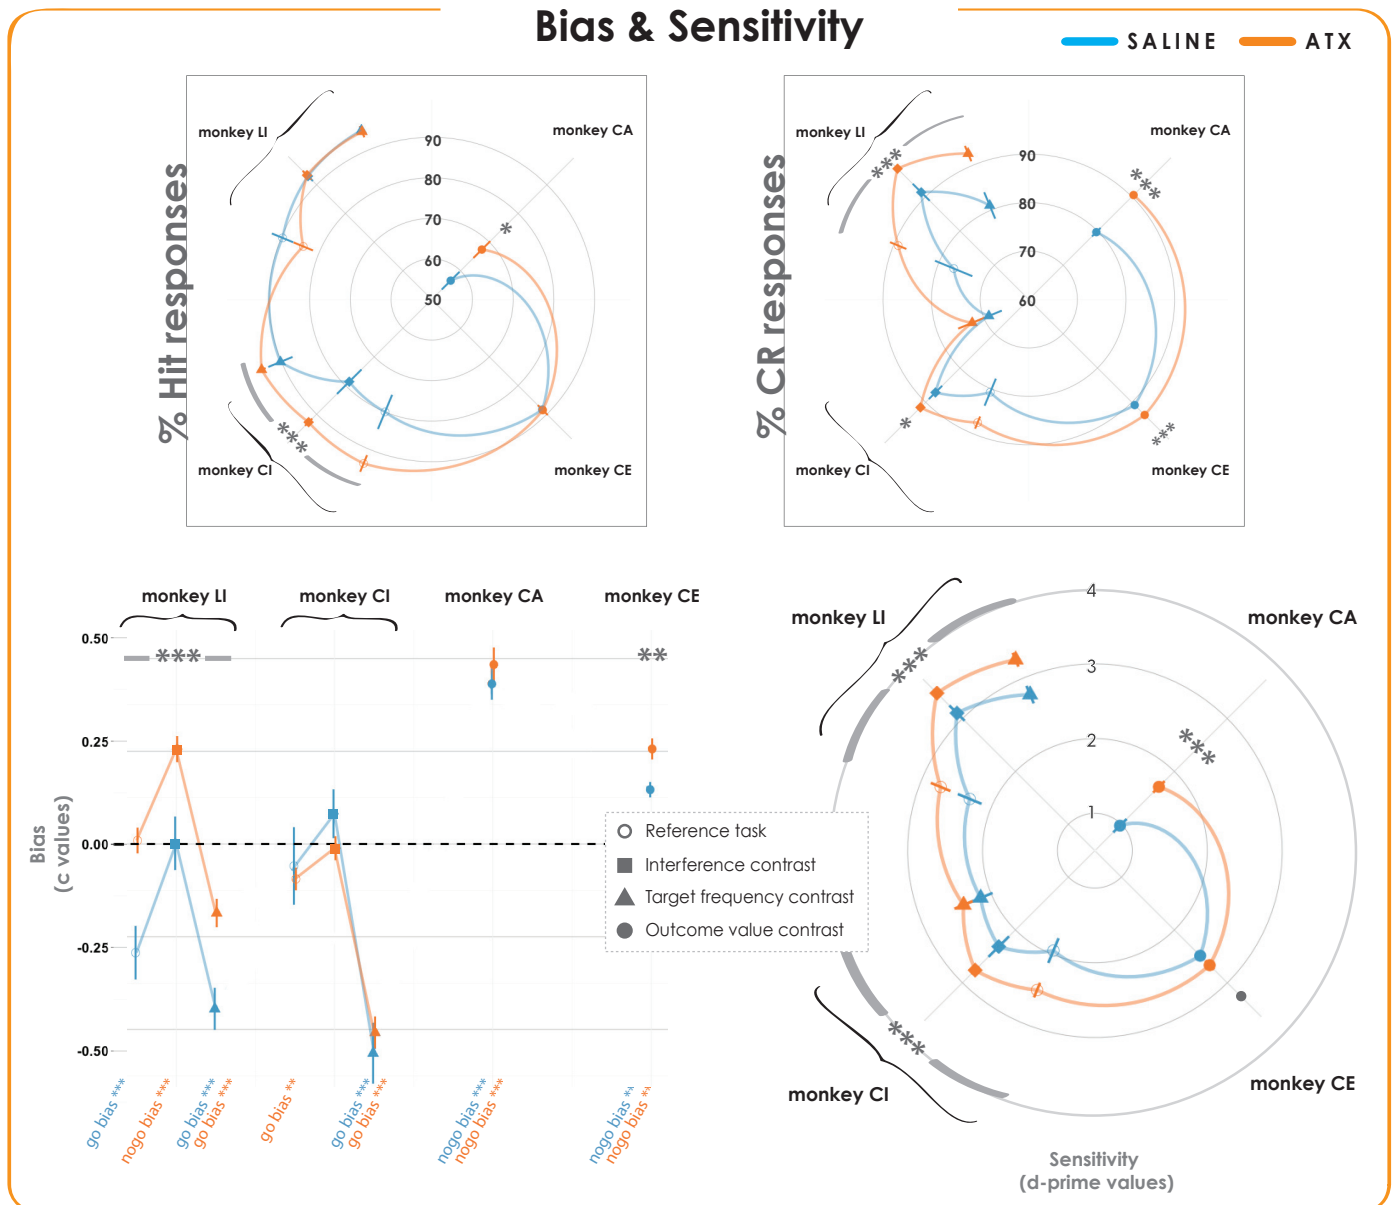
Bias & Sensitivity

SALINE ATX

% Hit responses

monkey LI
monkey CA
monkey CI
monkey CE
90
80
70
60
50
*
***

% CR responses

monkey LI
monkey CA
monkey CI
monkey CE
90
80
70
60
***
***
***
*

monkey LI monkey CI monkey CA monkey CE

0.50
0.25
0.00
-0.25
-0.50
Bias
(c values)
***
**

go bias ***
nogo bias ***
go bias ***
go bias ***
go bias **
go bias ***
go bias ***
nogo bias ***
nogo bias ***
nogo bias *
nogo bias *

Reference task
Interference contrast
Target frequency contrast
Outcome value contrast

monkey LI
monkey CA
monkey CI
monkey CE
4
3
2
1
***
***
***

Sensitivity
(d-prime values)